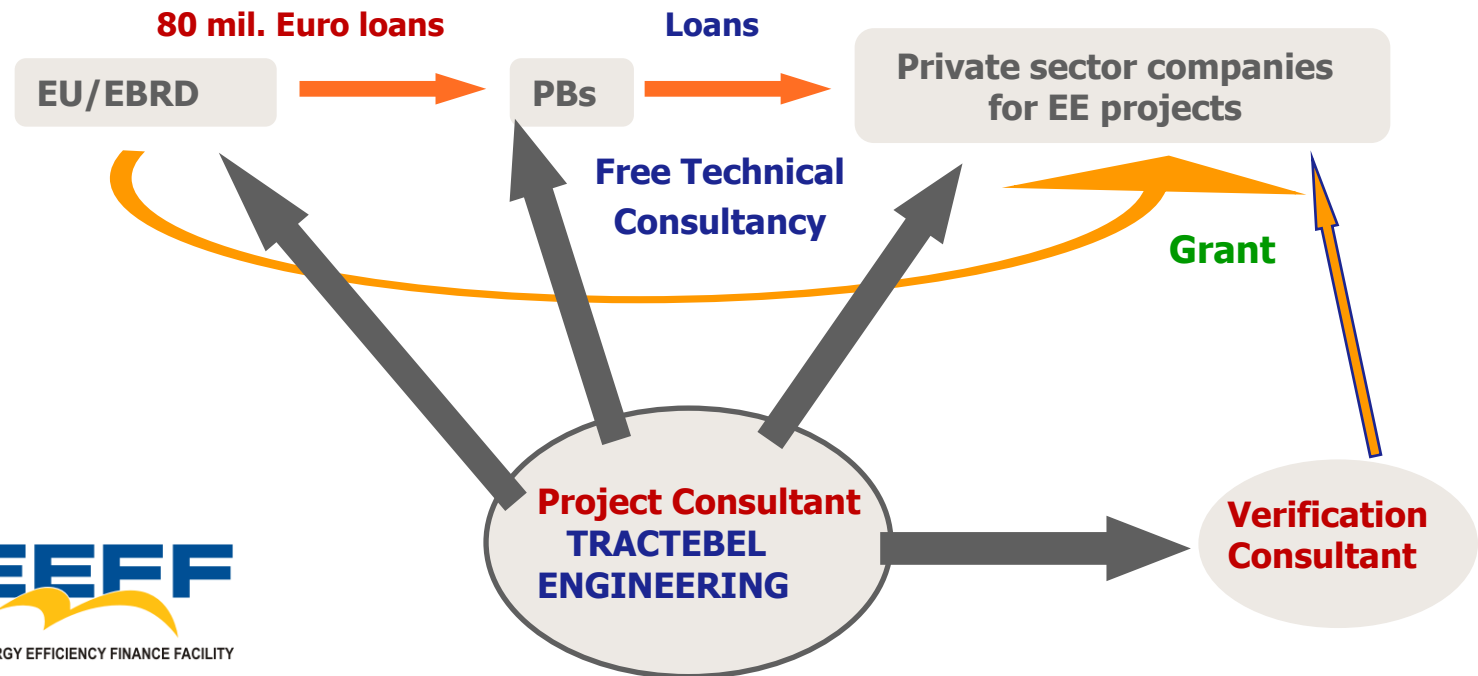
80 mil. Euro loans

Loans

EU/EBRD

PBs

Private sector companies for EE projects

Free Technical Consultancy

Grant

Project Consultant TRACTEBEL ENGINEERING

Verification Consultant

EEFF

RGY EFFICIENCY FINANCE FACILITY